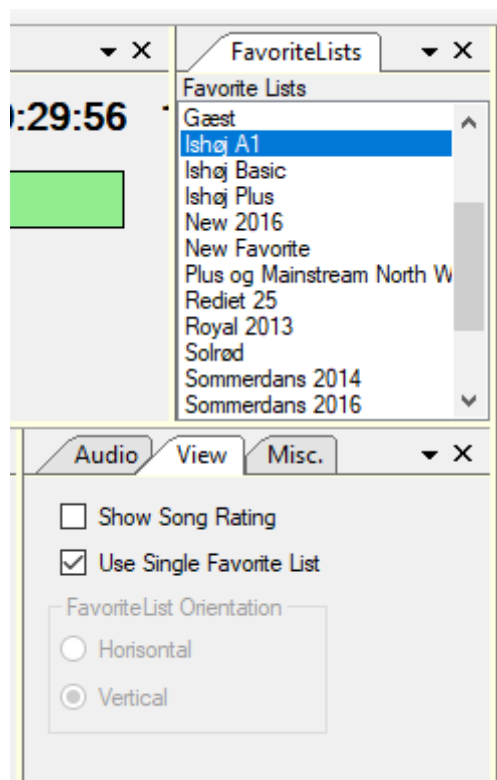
▾ ✕

):29:56

FavoriteLists ▾ ✕

Favorite Lists

Gæst
Ishøj A1
Ishøj Basic
Ishøj Plus
New 2016
New Favorite
Plus og Mainstream North W
Rediet 25
Royal 2013
Solrød
Sommerdans 2014
Sommerdans 2016

Audio View Misc. ▾ ✕

Show Song Rating

Use Single Favorite List

FavoriteList Orientation

Horisontal

Vertical